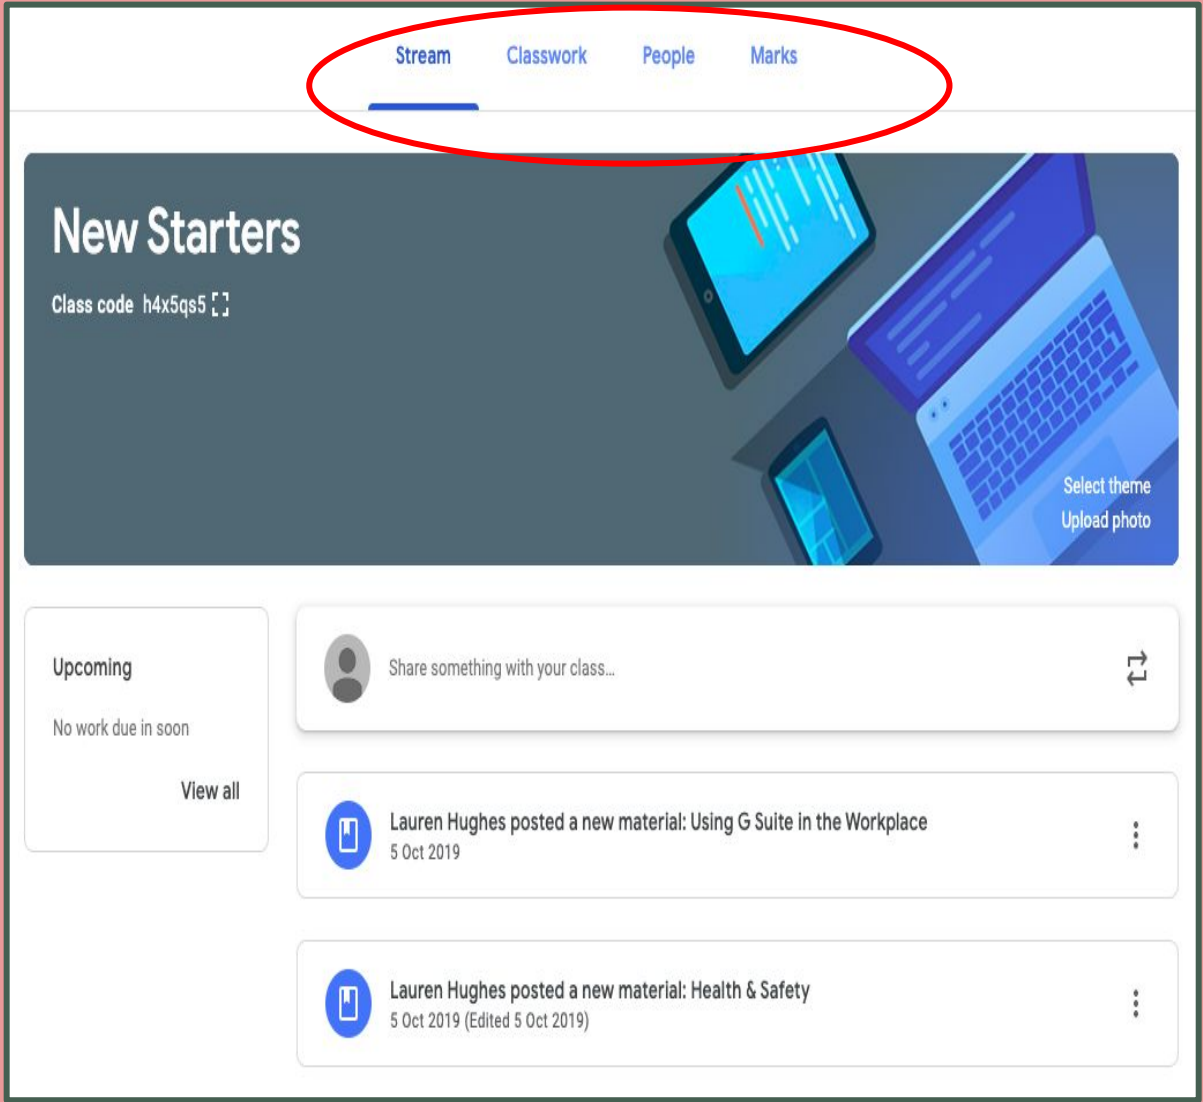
Stream Classwork People Marks

New Starters

Class code h4x5qs5

Select theme
Upload photo

Upcoming

No work due in soon

View all

Share something with your class...

Lauren Hughes posted a new material: Using G Suite in the Workplace
5 Oct 2019

Lauren Hughes posted a new material: Health & Safety
5 Oct 2019 (Edited 5 Oct 2019)